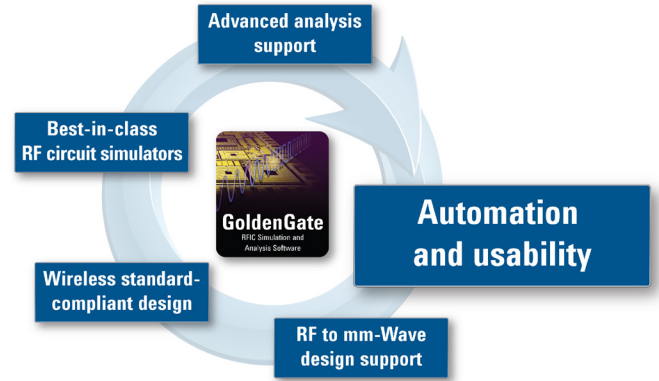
Advanced analysis support

Best-in-class RF circuit simulators

GoldenGate
RFIC Simulation and Analysis Software

Automation and usability

Wireless standard-compliant design

RF to mm-Wave design support